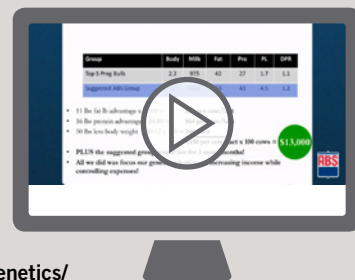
| Group | Body | Milk | Fat | Pro | PL | DPR |
|---|---|---|---|---|---|---|
| Top 5 Prog Bulls | 2.2 | 975 | 42 | 27 | 1.7 | 1.1 |
| Suggested ABS Group | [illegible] | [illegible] | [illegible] | 41 | 4.5 | 1.2 |

• 11 lbs fat lb advantage x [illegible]
• 16 lbs protein advantage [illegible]
• 50 lbs less body weight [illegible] per cow x 100 cows = $13,000
• PLUS the suggested group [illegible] months!
• All we did was focus our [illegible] increasing income while controlling expenses!

ABS

enetics/